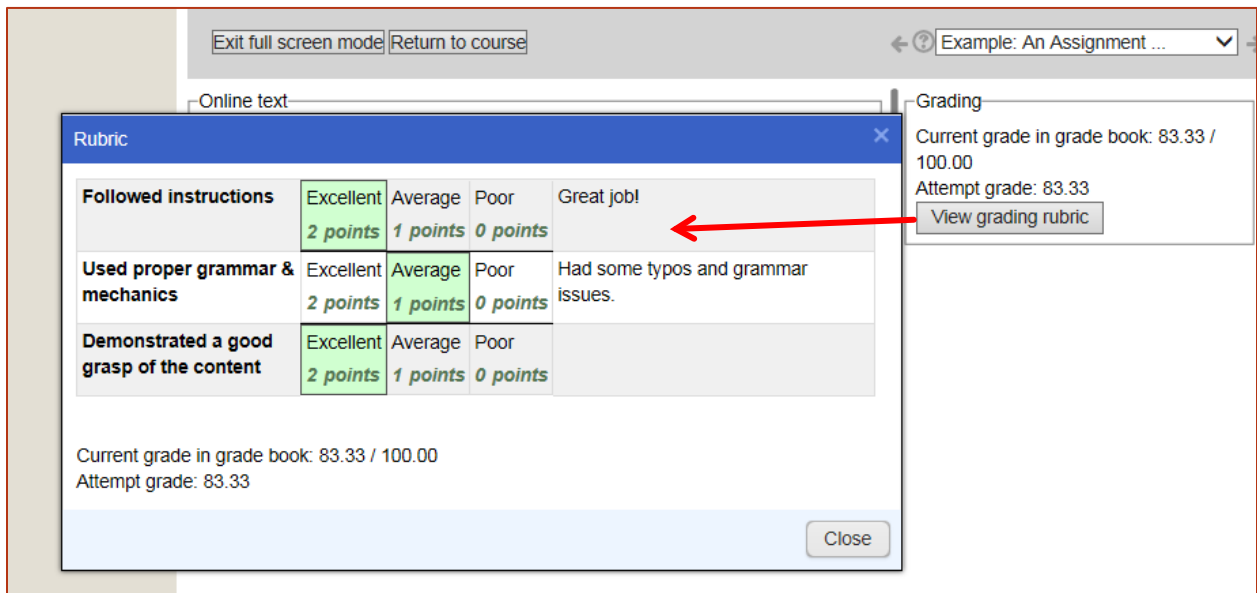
Exit full screen mode Return to course

Example: An Assignment ...

Online text

Grading

Current grade in grade book: 83.33 / 100.00

Attempt grade: 83.33

View grading rubric

Rubric

×

| Followed instructions | Excellent 2 points | Average 1 points | Poor 0 points | Great job! |
|---|---|---|---|---|
| Used proper grammar & mechanics | Excellent 2 points | Average 1 points | Poor 0 points | Had some typos and grammar issues. |
| Demonstrated a good grasp of the content | Excellent 2 points | Average 1 points | Poor 0 points | |

Current grade in grade book: 83.33 / 100.00

Attempt grade: 83.33

Close